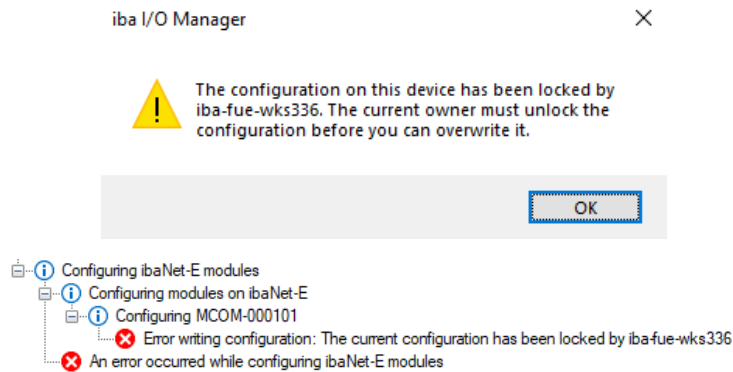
iba I/O Manager

The configuration on this device has been locked by iba-fue-wks336. The current owner must unlock the configuration before you can overwrite it.

OK

Configuring ibaNet-E modules
Configuring modules on ibaNet-E
Configuring MCOM-000101
Error writing configuration: The current configuration has been locked by iba-fue-wks336
An error occurred while configuring ibaNet-E modules